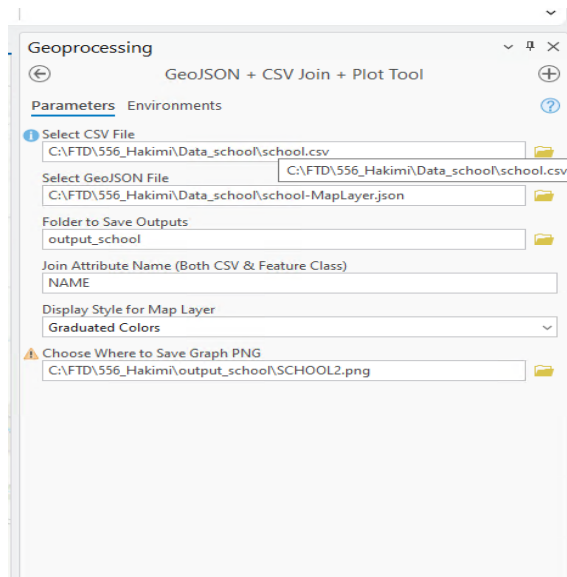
Geoprocessing

GeoJSON + CSV Join + Plot Tool

Parameters Environments

Select CSV File
C:\FTD\556_Hakimi\Data_school\school.csv
C:\FTD\556_Hakimi\Data_school\school.csv

Select GeoJSON File
C:\FTD\556_Hakimi\Data_school\school-MapLayer.json

Folder to Save Outputs
output_school

Join Attribute Name (Both CSV & Feature Class)
NAME

Display Style for Map Layer
Graduated Colors

Choose Where to Save Graph PNG
C:\FTD\556_Hakimi\output_school\SCHOOL2.png